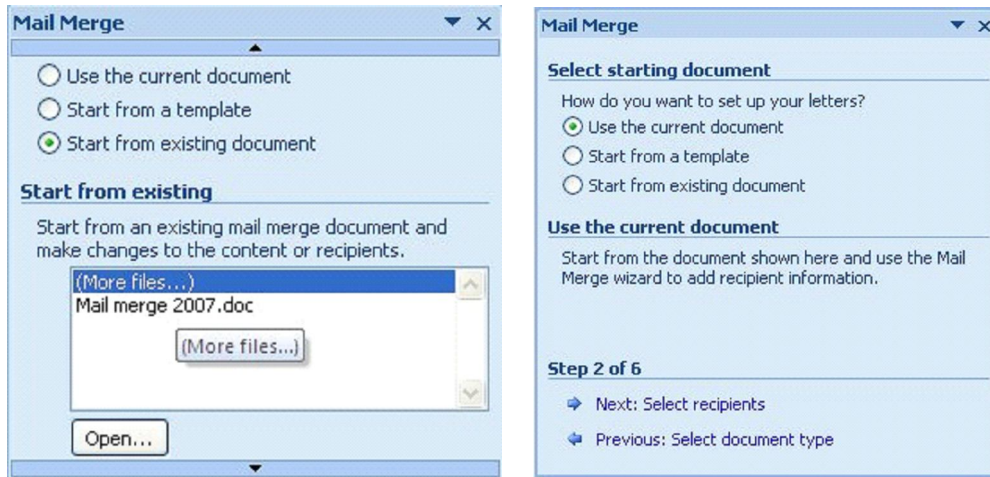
Mail Merge

Use the current document
Start from a template
Start from existing document

Start from existing

Start from an existing mail merge document and make changes to the content or recipients.

(More files...)
Mail merge 2007.doc
(More files...)

Open...

Mail Merge

Select starting document

How do you want to set up your letters?
Use the current document
Start from a template
Start from existing document

Use the current document

Start from the document shown here and use the Mail Merge wizard to add recipient information.

Step 2 of 6

Next: Select recipients

Previous: Select document type